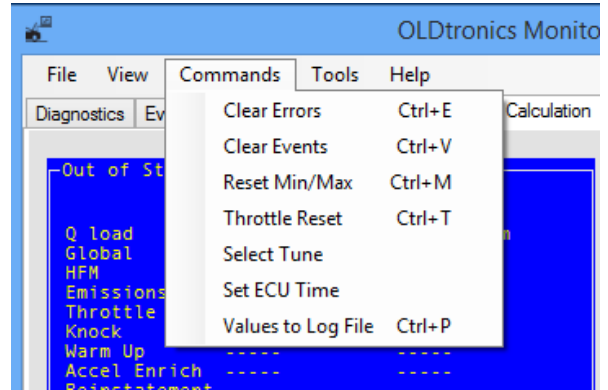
OLDtronics Monito

File View Commands Tools Help

Diagnostics Ev

Calculation

Clear Errors Ctrl+E
Clear Events Ctrl+V
Reset Min/Max Ctrl+M
Throttle Reset Ctrl+T
Select Tune
Set ECU Time
Values to Log File Ctrl+P

Out of St

Q load
Global
HFM
Emissions
Throttle
Knock
Warm Up ----- -----
Accel Enrich ----- -----
Reinstatement